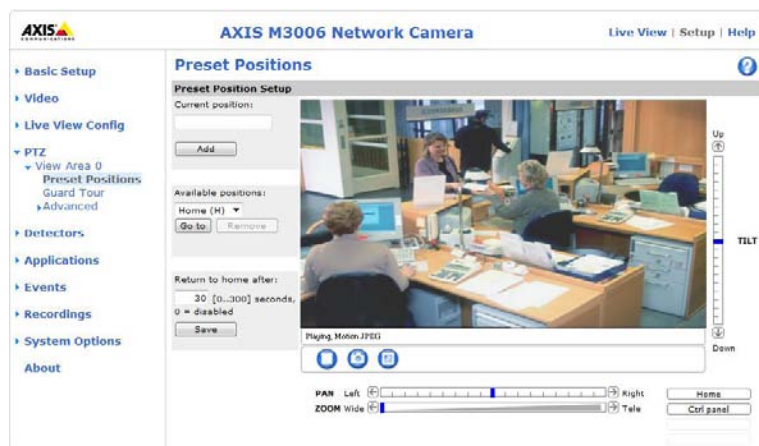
AXIS COMMUNICATIONS

AXIS M3006 Network Camera

Live View | Setup | Help

Basic Setup
Video
Live View Config
PTZ
View Area 0
Preset Positions
Guard Tour
Advanced
Detectors
Applications
Events
Recordings
System Options
About

Preset Positions

Preset Position Setup

Current position:

Add

Available positions:

Home (H)

Go to

Remove

Return to home after:

30 [0...300] seconds, 0 = disabled

Save

Playing, Motion JPEG

Up

TILT

Down

PAN Left

Right

ZOOM Wide

Tele

Home

Ctrl panel